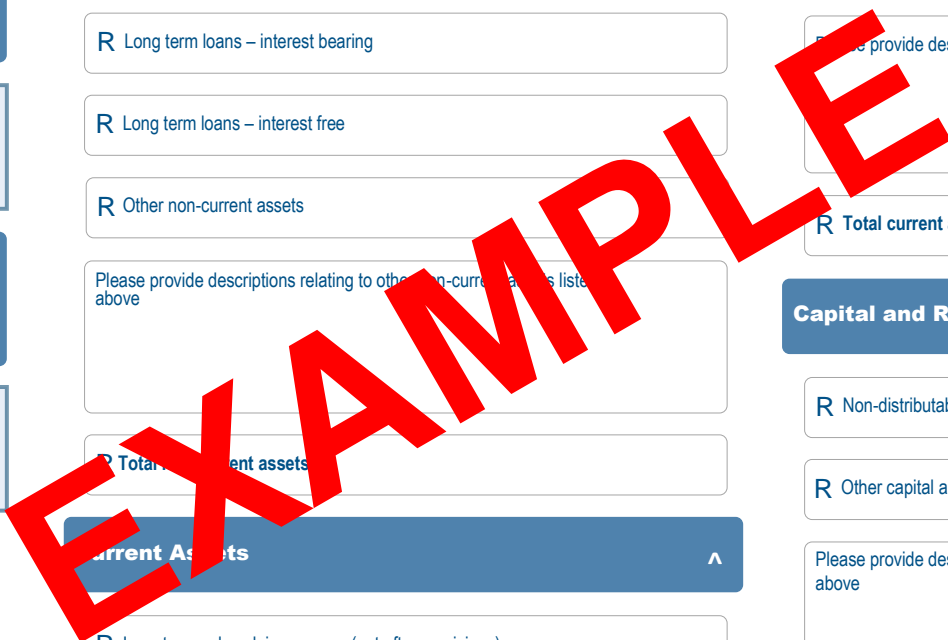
R Long term loans – interest bearing

R Long term loans – interest free

R Other non-current assets

Please provide descriptions relating to othe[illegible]n-curre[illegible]s liste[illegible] above

R Total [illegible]ent assets

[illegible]urrent As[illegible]ets ^

R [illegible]

EXAMPLE

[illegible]e provide des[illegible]

R Total current

Capital and R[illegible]

R Non-distributab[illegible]

R Other capital a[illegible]

Please provide des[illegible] above